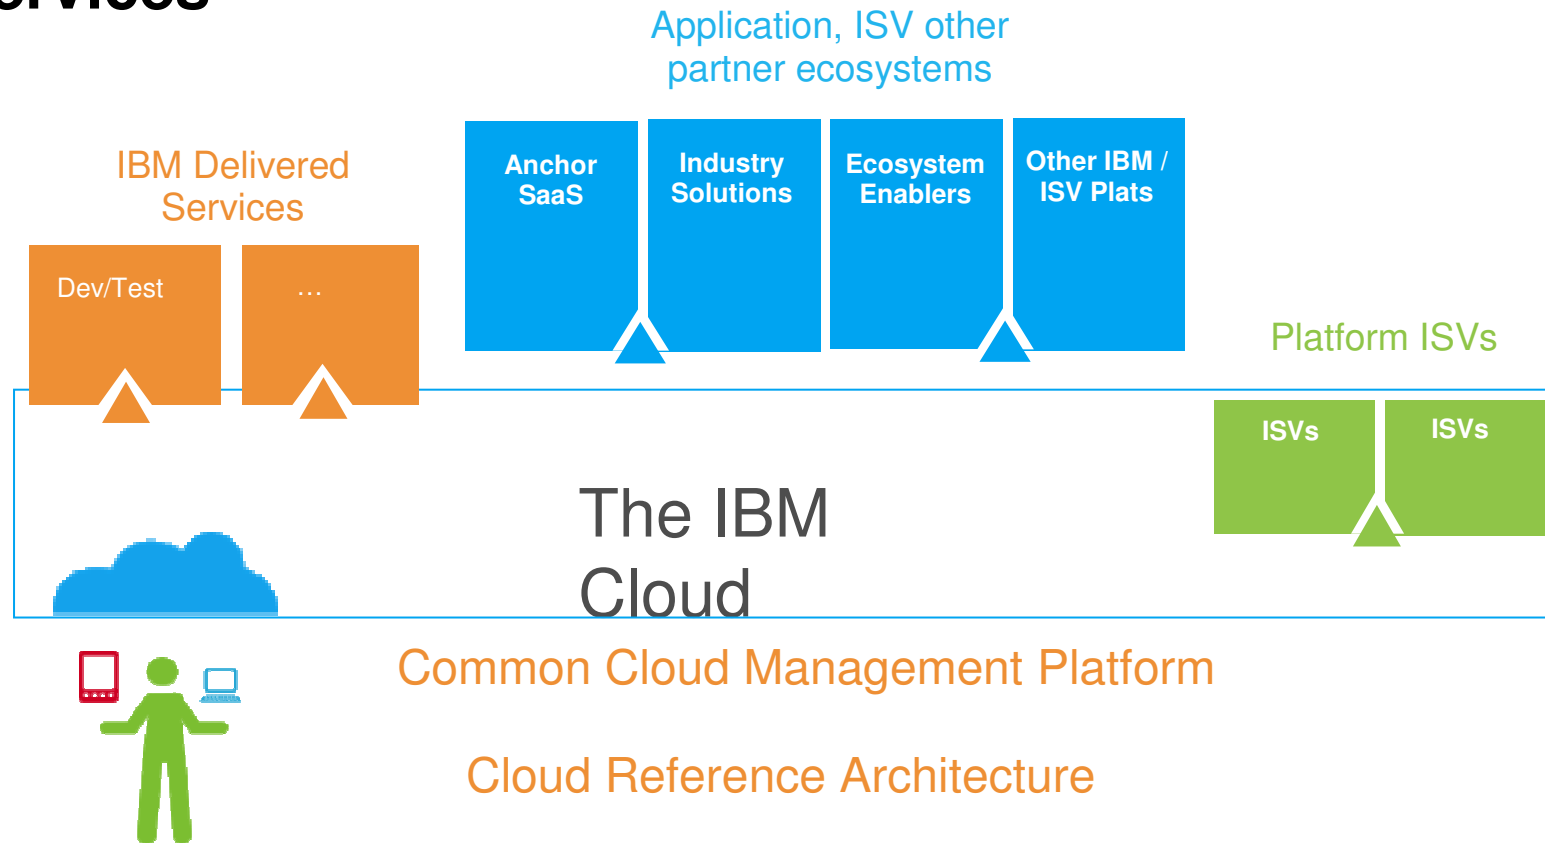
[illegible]

Application, ISV other partner ecosystems

IBM Delivered Services

Anchor SaaS

Industry Solutions

Ecosystem Enablers

Other IBM / ISV Plats

Dev/Test

…

Platform ISVs

ISVs

ISVs

The IBM Cloud

Common Cloud Management Platform

Cloud Reference Architecture